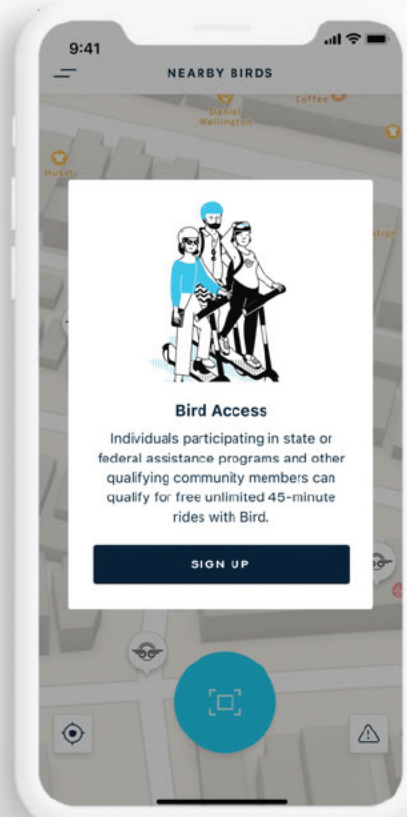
9:41

NEARBY BIRDS

Daniel Wellington

Coffee

Museu

ation

Bird Access

Individuals participating in state or federal assistance programs and other qualifying community members can qualify for free unlimited 45-minute rides with Bird.

SIGN UP